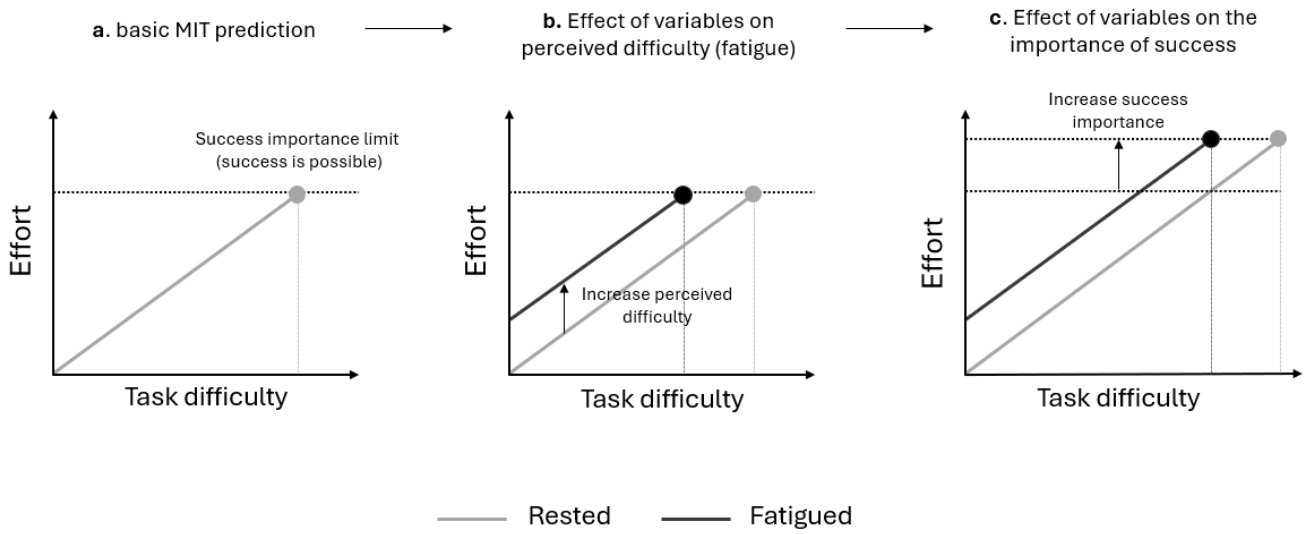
a. basic MIT prediction

b. Effect of variables on perceived difficulty (fatigue)

c. Effect of variables on the importance of success

Success importance limit (success is possible)

Effort

Task difficulty

Effort

Increase perceived difficulty

Task difficulty

Increase success importance

Effort

Task difficulty

Rested

Fatigued